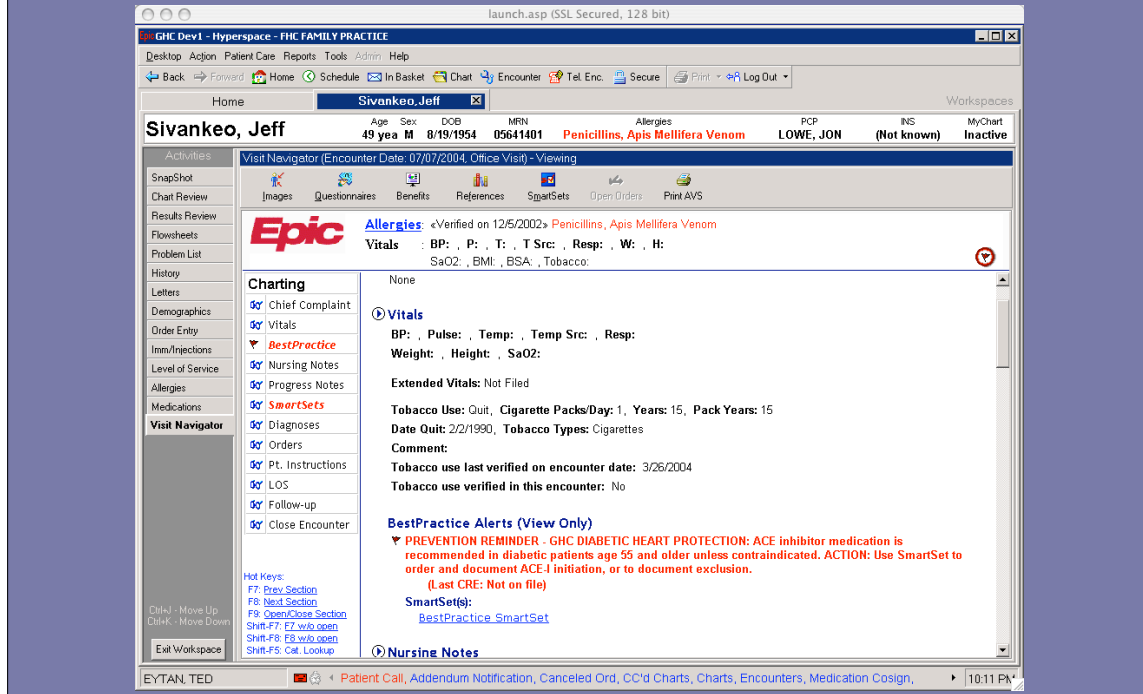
launch.asp (SSL Secured, 128 bit)

Epic GHC Dev1 - Hyperspace - FHC FAMILY PRACTICE

Desktop Action Patient Care Reports Tools Admin Help

Back Forward Home Schedule In Basket Chart Encounter Tel. Enc. Secure Print Log Out

Home | Sivankeo,Jeff | Workspaces

Sivankeo, Jeff

| Age | Sex | DOB | MRN | Allergies | PCP | INS | MyChart |
|---|---|---|---|---|---|---|---|
| 49 yea | M | 8/19/1954 | 05641401 | Penicillins, Apis Mellifera Venom | LOWE, JON | (Not known) | Inactive |

Activities

SnapShot
Chart Review
Results Review
Flowsheets
Problem List
History
Letters
Demographics
Order Entry
Imm/Injections
Level of Service
Allergies
Medications
Visit Navigator

Ctrl+J - Move Up
Ctrl+K - Move Down

Exit Workspace

Visit Navigator (Encounter Date: 07/07/2004, Office Visit) - Viewing

Images Questionnaires Benefits References SmartSets Open Orders Print AVS

Epic

Allergies: «Verified on 12/5/2002» Penicillins, Apis Mellifera Venom

Vitals : BP: , P: , T: , T Src: , Resp: , W: , H:
SaO2: , BMI: , BSA: , Tobacco:

Charting
Chief Complaint
Vitals
BestPractice
Nursing Notes
Progress Notes
SmartSets
Diagnoses
Orders
Pt. Instructions
LOS
Follow-up
Close Encounter

Hot Keys:
F7: Prev Section
F8: Next Section
F9: Open/Close Section
Shift-F7: F7 w/o open
Shift-F8: F8 w/o open
Shift-F5: Cat. Lookup

None

Vitals

BP: , Pulse: , Temp: , Temp Src: , Resp:
Weight: , Height: , SaO2:

Extended Vitals: Not Filed

Tobacco Use: Quit, Cigarette Packs/Day: 1, Years: 15, Pack Years: 15
Date Quit: 2/2/1990, Tobacco Types: Cigarettes
Comment:
Tobacco use last verified on encounter date: 3/26/2004
Tobacco use verified in this encounter: No

BestPractice Alerts (View Only)

PREVENTION REMINDER - GHC DIABETIC HEART PROTECTION: ACE inhibitor medication is recommended in diabetic patients age 55 and older unless contraindicated. ACTION: Use SmartSet to order and document ACE-I initiation, or to document exclusion.
(Last CRE: Not on file)

SmartSet(s):
BestPractice SmartSet

Nursing Notes

EYTAN, TED | Patient Call, Addendum Notification, Canceled Ord, CC'd Charts, Charts, Encounters, Medication Cosign, | 10:11 PM